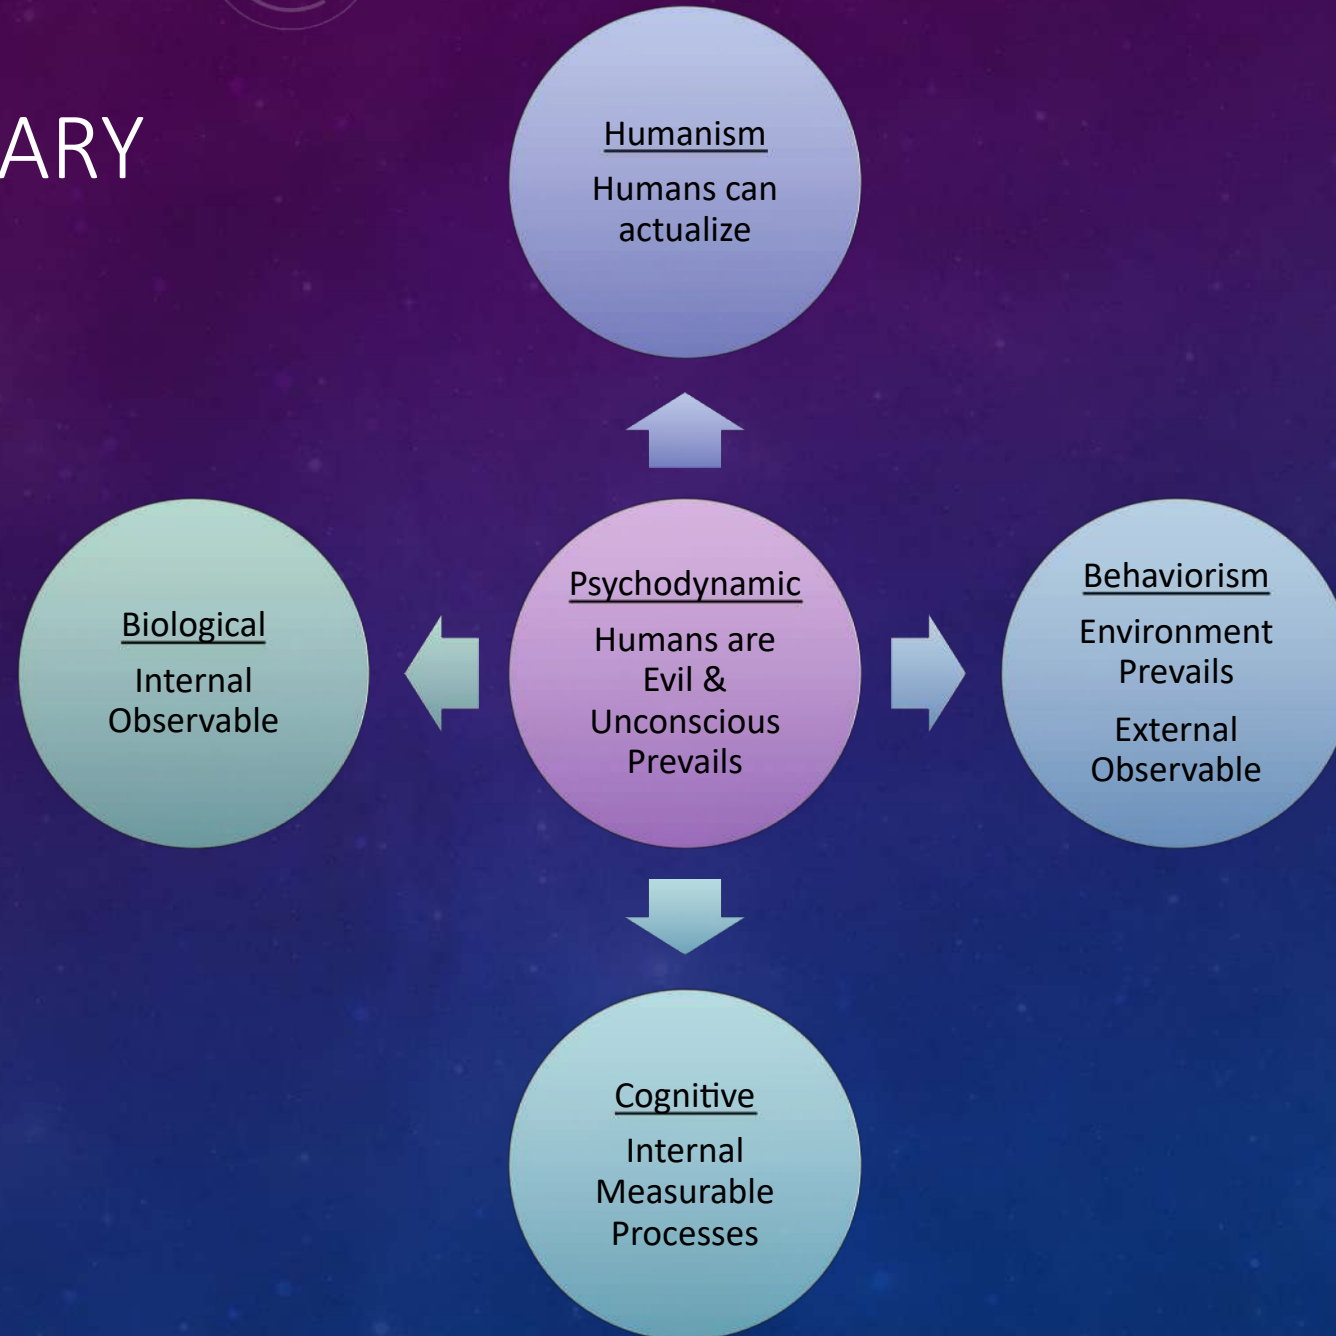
ARY

Humanism

Humans can actualize

Biological

Internal Observable

Psychodynamic

Humans are Evil & Unconscious Prevails

Behaviorism

Environment Prevails

External Observable

Cognitive

Internal Measurable Processes